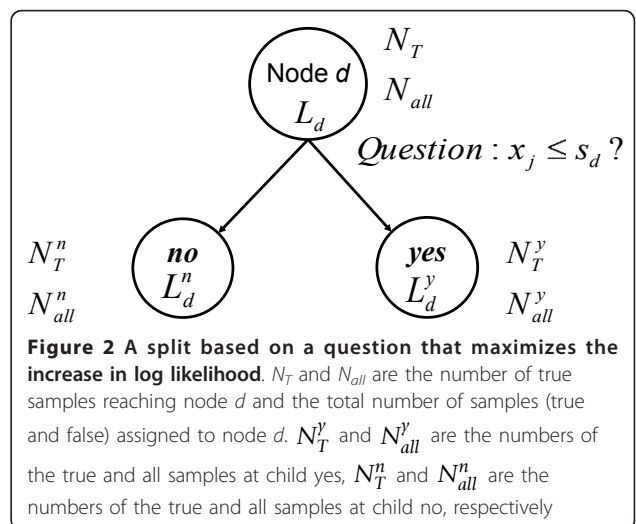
Node $d$
$L_d$

$N_T$
$N_{all}$

$Question: x_j \leq s_d$ ?

$N_T^n$
$N_{all}^n$

no
$L_d^n$

yes
$L_d^y$

$N_T^y$
$N_{all}^y$

**Figure 2 A split based on a question that maximizes the increase in log likelihood**. $N_T$ and $N_{all}$ are the number of true samples reaching node $d$ and the total number of samples (true and false) assigned to node $d$. $N_T^y$ and $N_{all}^y$ are the numbers of the true and all samples at child yes, $N_T^n$ and $N_{all}^n$ are the numbers of the true and all samples at child no, respectively